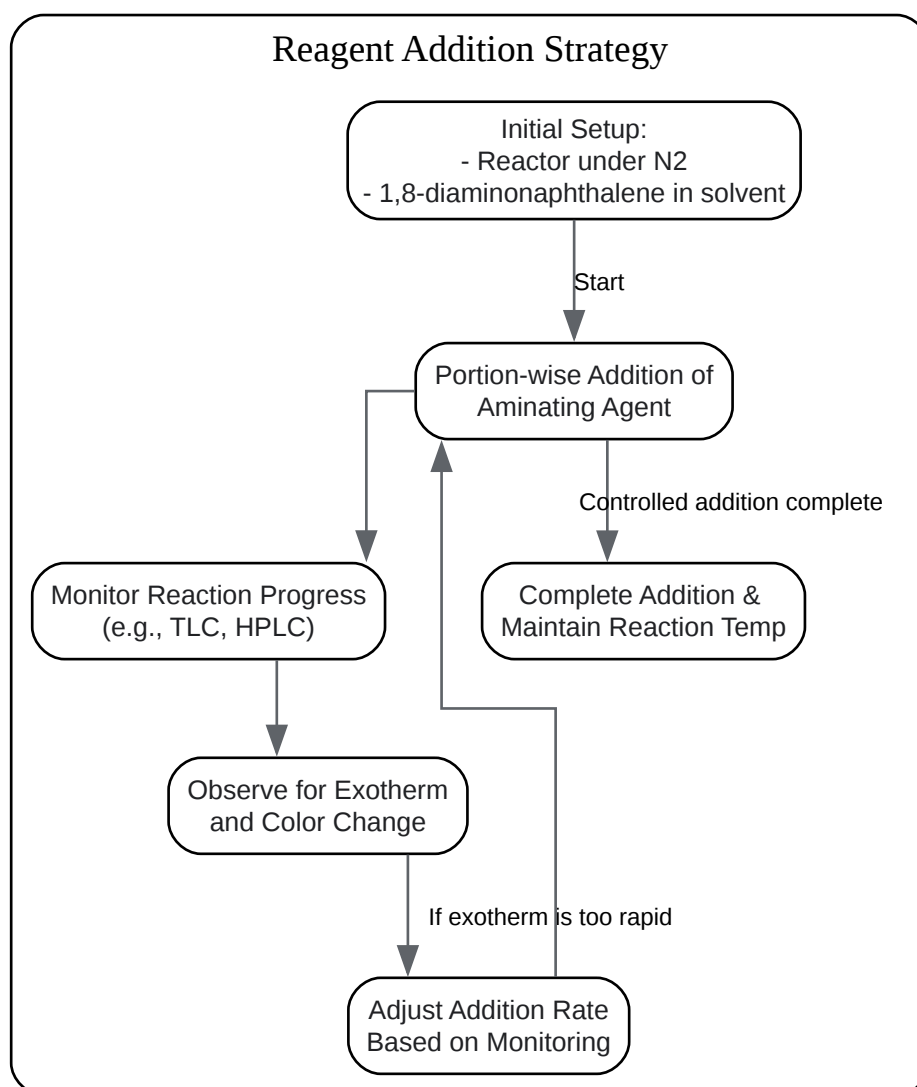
Reagent Addition Strategy

Initial Setup:
- Reactor under N2
- 1,8-diaminonaphthalene in solvent

Start

Portion-wise Addition of Aminating Agent

Controlled addition complete

Monitor Reaction Progress (e.g., TLC, HPLC)

Complete Addition & Maintain Reaction Temp

Observe for Exotherm and Color Change

If exotherm is too rapid

Adjust Addition Rate Based on Monitoring